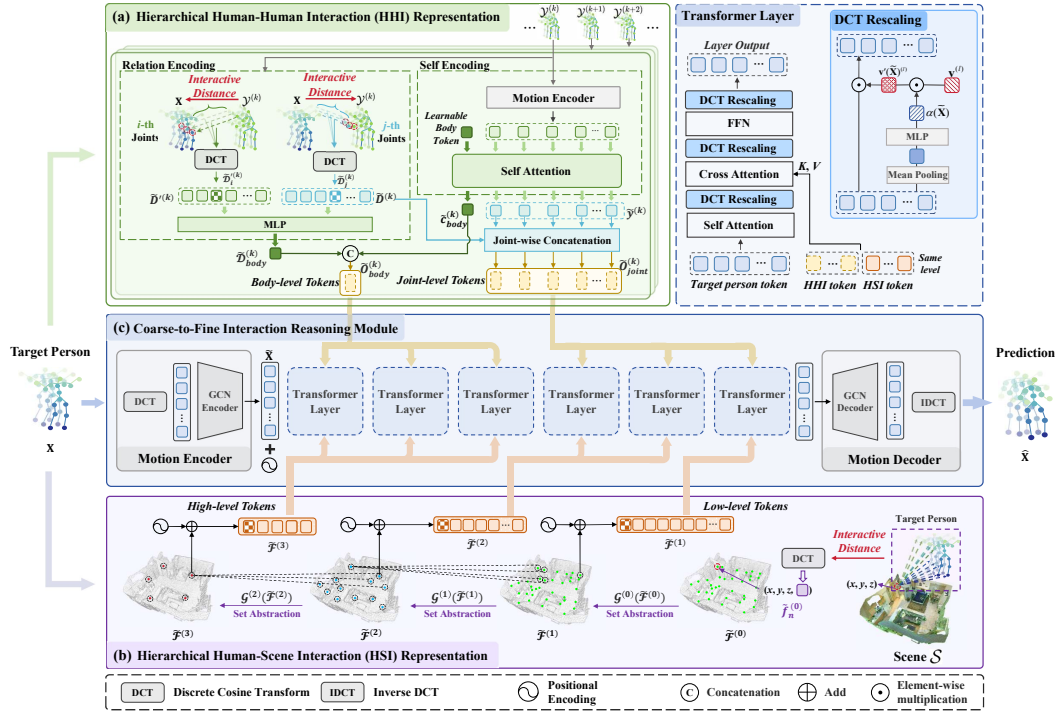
(a) Hierarchical Human-Human Interaction (HHI) Representation

$\mathcal{Y}^{(k)}$ $\mathcal{Y}^{(k+1)}$ $\mathcal{Y}^{(k+2)}$ ...

Relation Encoding

Interactive Distance

$\mathbf{X}$ $\mathcal{Y}^{(k)}$

i-th Joints

DCT

$\tilde{D}'^{(k)}$

$\tilde{D}'^{(k)}$

Interactive Distance

$\mathbf{X}$ $\mathcal{Y}^{(k)}$

j-th Joints

DCT

$\tilde{D}_j^{(k)}$

$\tilde{D}^{(k)}$

MLP

$\tilde{D}_{body}^{(k)}$

C

$\tilde{O}_{body}^{(k)}$

Body-level Tokens

Self Encoding

Motion Encoder

Learnable Body Token

Self Attention

$\tilde{c}_{body}^{(k)}$

$\tilde{\mathcal{Y}}^{(k)}$

Joint-wise Concatenation

$\tilde{O}_{joint}^{(k)}$

Joint-level Tokens

Transformer Layer

Layer Output

DCT Rescaling

FFN

DCT Rescaling

Cross Attention

K, V

DCT Rescaling

Self Attention

Target person token

HHI token

HSI token

Same level

DCT Rescaling

$\mathbf{v}(\tilde{\mathbf{X}})^{(l)}$

$\mathbf{Y}^{(l)}$

$\alpha(\tilde{\mathbf{X}})$

MLP

Mean Pooling

(c) Coarse-to-Fine Interaction Reasoning Module

Target Person

$\mathbf{X}$

DCT

GCN Encoder

Motion Encoder

$\tilde{\mathbf{X}}$

+

Transformer Layer

Transformer Layer

Transformer Layer

Transformer Layer

Transformer Layer

Transformer Layer

GCN Decoder

IDCT

Motion Decoder

Prediction

$\hat{\mathbf{X}}$

High-level Tokens

$\tilde{\mathcal{F}}^{(3)}$

$\tilde{\mathcal{F}}^{(2)}$

Low-level Tokens

$\tilde{\mathcal{F}}^{(1)}$

Target Person

Interactive Distance

DCT

$(x, y, z, \square)$

$(x, y, z)$

$\tilde{f}_n^{(0)}$

$\tilde{\mathcal{F}}^{(3)}$

$\mathcal{G}^{(2)}(\tilde{\mathcal{F}}^{(2)})$

Set Abstraction

$\tilde{\mathcal{F}}^{(2)}$

$\mathcal{G}^{(1)}(\tilde{\mathcal{F}}^{(1)})$

Set Abstraction

$\tilde{\mathcal{F}}^{(1)}$

$\mathcal{G}^{(0)}(\tilde{\mathcal{F}}^{(0)})$

Set Abstraction

$\tilde{\mathcal{F}}^{(0)}$

Scene $\mathcal{S}$

(b) Hierarchical Human-Scene Interaction (HSI) Representation

DCT Discrete Cosine Transform

IDCT Inverse DCT

Positional Encoding

C Concatenation

Add

Element-wise multiplication